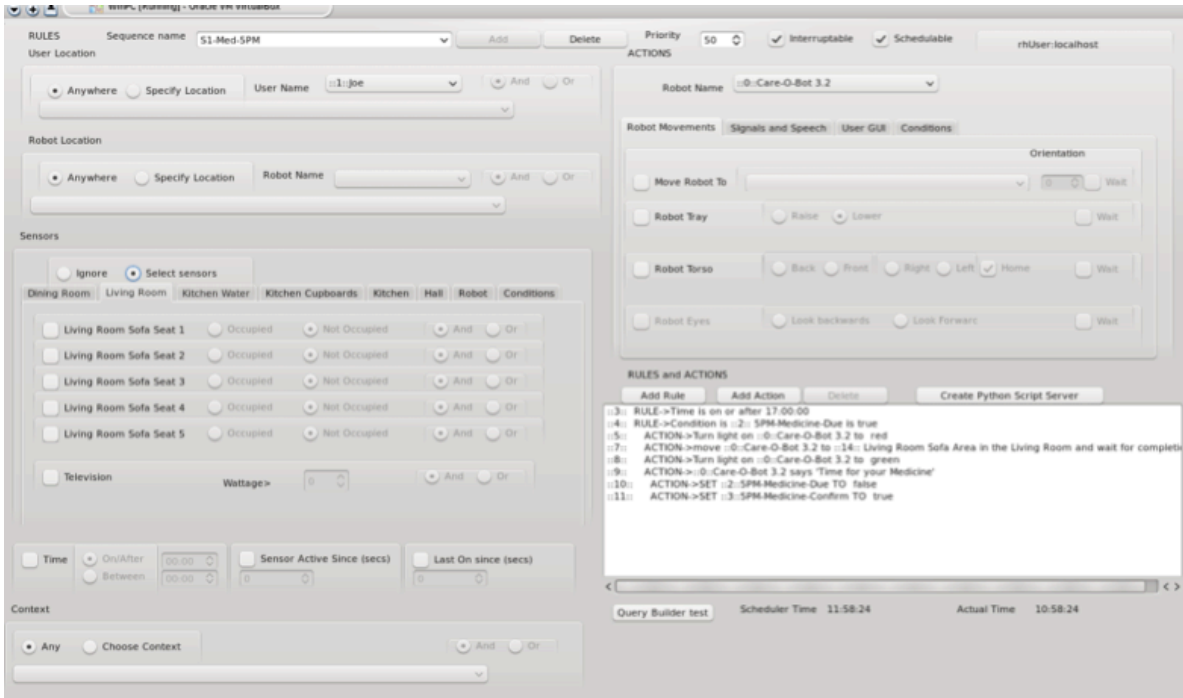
WinPC [Running] - Oracle VM VirtualBox

RULES
User Location
Sequence name S1-Med-5PM
Add
Delete
Priority 50
Interruptable
Schedulable
rhUser:localhost
ACTIONS

Anywhere
Specify Location
User Name ::1::Joe
And
Or

Robot Name ::0::Care-O-Bot 3.2

Robot Location

Anywhere
Specify Location
Robot Name
And
Or

Robot Movements
Signals and Speech
User GUI
Conditions

Orientation
Move Robot To
Wait
Robot Tray
Raise
Lower
Wait
Robot Torso
Back
Front
Right
Left
Home
Wait
Robot Eyes
Look backwards
Look Forwarc
Wait

Sensors

Ignore
Select sensors
Dining Room
Living Room
Kitchen Water
Kitchen Cupboards
Kitchen
Hall
Robot
Conditions

Living Room Sofa Seat 1 Occupied Not Occupied And Or
Living Room Sofa Seat 2 Occupied Not Occupied And Or
Living Room Sofa Seat 3 Occupied Not Occupied And Or
Living Room Sofa Seat 4 Occupied Not Occupied And Or
Living Room Sofa Seat 5 Occupied Not Occupied And Or

Television
Wattage> 0
And
Or

RULES and ACTIONS
Add Rule
Add Action
Delete
Create Python Script Server

::3:: RULE->Time is on or after 17:00:00
::4:: RULE->Condition is ::2:: 5PM-Medicine-Due is true
::5:: ACTION->Turn light on ::0::Care-O-Bot 3.2 to red
::7:: ACTION->move ::0::Care-O-Bot 3.2 to ::14:: Living Room Sofa Area in the Living Room and wait for completi
::8:: ACTION->Turn light on ::0::Care-O-Bot 3.2 to green
::9:: ACTION->::0::Care-O-Bot 3.2 says 'Time for your Medicine'
::10:: ACTION->SET ::2::5PM-Medicine-Due TO false
::11:: ACTION->SET ::3::5PM-Medicine-Confirm TO true

Time
On/After
Between
00:00
00:00
Sensor Active Since (secs)
0
Last On since (secs)
0

Query Builder test
Scheduler Time 11:58:24
Actual Time 10:58:24

Context

Any
Choose Context
And
Or